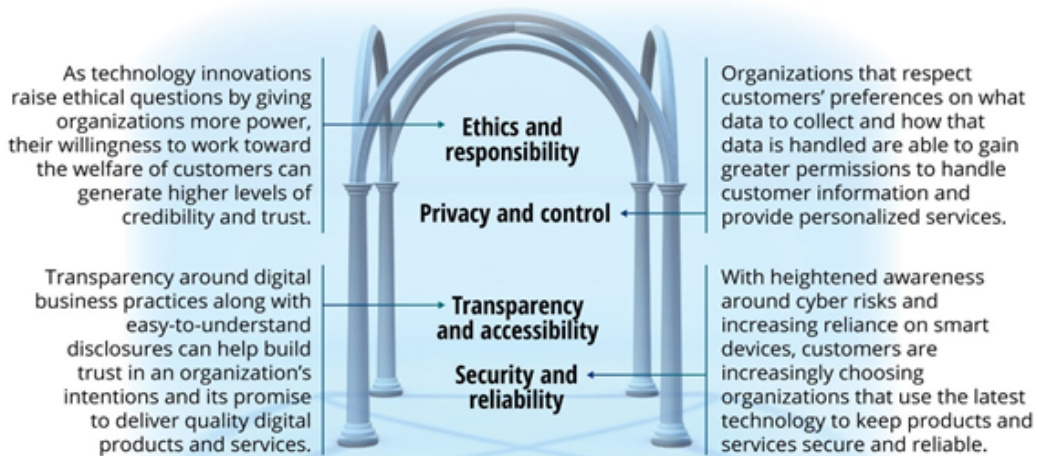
As technology innovations raise ethical questions by giving organizations more power, their willingness to work toward the welfare of customers can generate higher levels of credibility and trust.

Ethics and responsibility

Organizations that respect customers' preferences on what data to collect and how that data is handled are able to gain greater permissions to handle customer information and provide personalized services.

Privacy and control

Transparency around digital business practices along with easy-to-understand disclosures can help build trust in an organization's intentions and its promise to deliver quality digital products and services.

Transparency and accessibility

With heightened awareness around cyber risks and increasing reliance on smart devices, customers are increasingly choosing organizations that use the latest technology to keep products and services secure and reliable.

Security and reliability